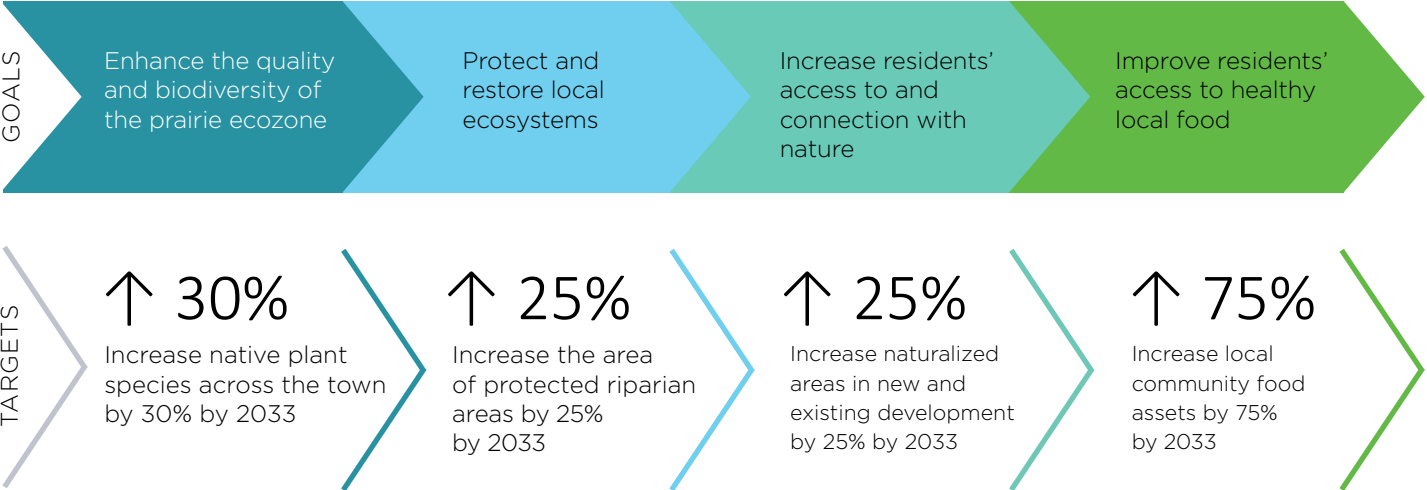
GOALS

Enhance the quality and biodiversity of the prairie ecozone

Protect and restore local ecosystems

Increase residents' access to and connection with nature

Improve residents' access to healthy local food

TARGETS

↑ 30%

Increase native plant species across the town by 30% by 2033

↑ 25%

Increase the area of protected riparian areas by 25% by 2033

↑ 25%

Increase naturalized areas in new and existing development by 25% by 2033

↑ 75%

Increase local community food assets by 75% by 2033